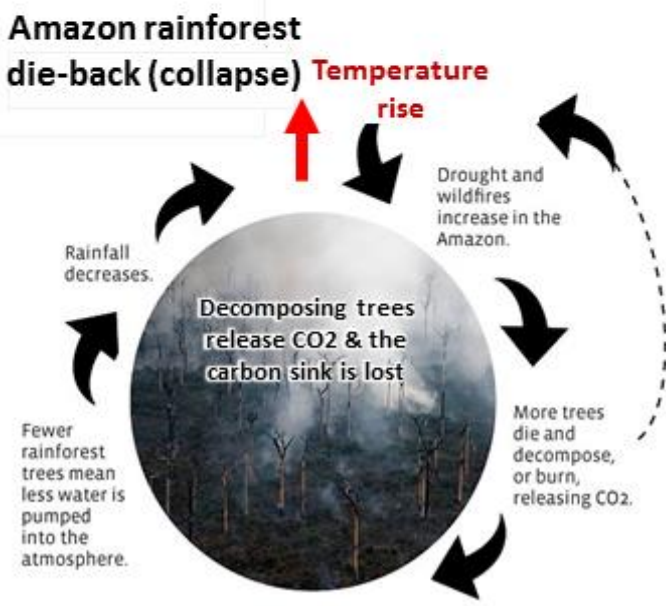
Amazon rainforest die-back (collapse)

Temperature rise

Drought and wildfires increase in the Amazon.

Rainfall decreases.

Decomposing trees release CO2 & the carbon sink is lost

More trees die and decompose, or burn, releasing CO2.

Fewer rainforest trees mean less water is pumped into the atmosphere.